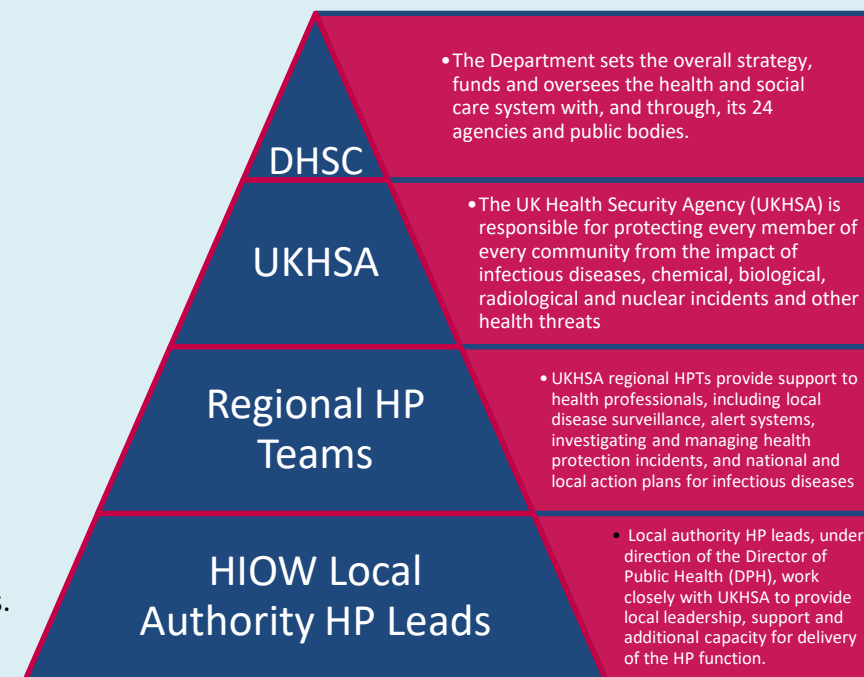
DHSC

• The Department sets the overall strategy, funds and oversees the health and social care system with, and through, its 24 agencies and public bodies.

UKHSA

• The UK Health Security Agency (UKHSA) is responsible for protecting every member of every community from the impact of infectious diseases, chemical, biological, radiological and nuclear incidents and other health threats

Regional HP Teams

• UKHSA regional HPTs provide support to health professionals, including local disease surveillance, alert systems, investigating and managing health protection incidents, and national and local action plans for infectious diseases

HIOW Local Authority HP Leads

• Local authority HP leads, under direction of the Director of Public Health (DPH), work closely with UKHSA to provide local leadership, support and additional capacity for delivery of the HP function.

s.